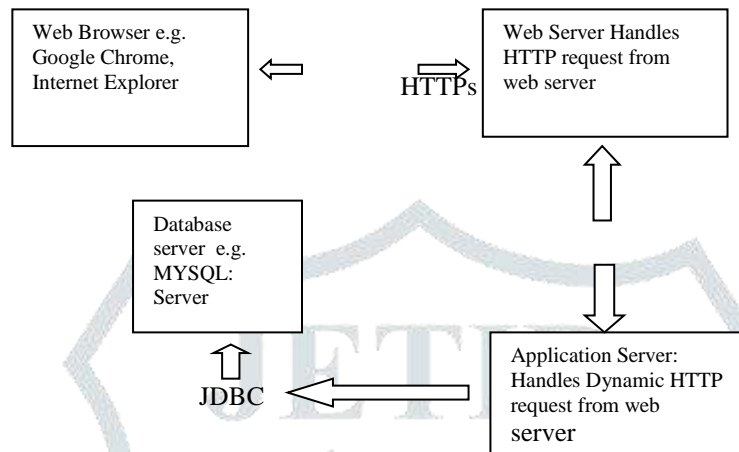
Web Browser e.g. Google Chrome, Internet Explorer

HTTPs

Web Server Handles HTTP request from web server

Database server e.g. MYSQL: Server

JDBC

Application Server: Handles Dynamic HTTP request from web server

JETIR